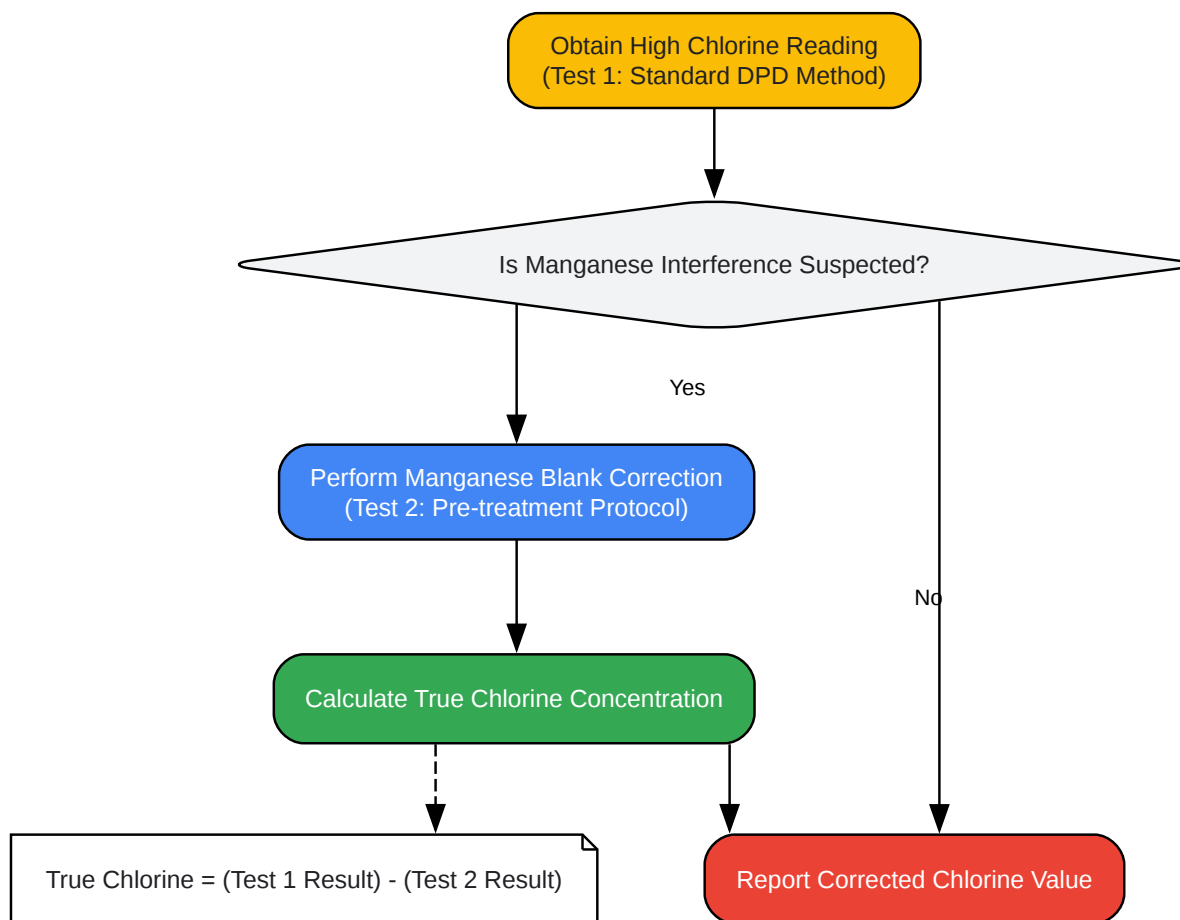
Obtain High Chlorine Reading
(Test 1: Standard DPD Method)

Is Manganese Interference Suspected?

Yes

Perform Manganese Blank Correction
(Test 2: Pre-treatment Protocol)

No

Calculate True Chlorine Concentration

True Chlorine = (Test 1 Result) - (Test 2 Result)

Report Corrected Chlorine Value